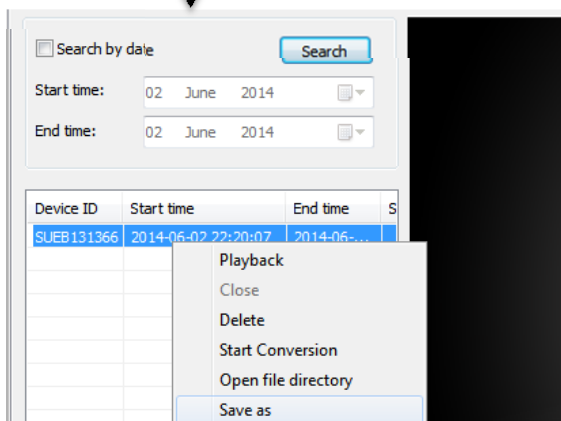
Search by date

Search

Start time: 02 June 2014

End time: 02 June 2014

| Device ID | Start time | End time | S |
|---|---|---|---|
| SUEB131366 | 2014-06-02 22:20:07 | 2014-06-... | |

Playback
Close
Delete
Start Conversion
Open file directory
Save as